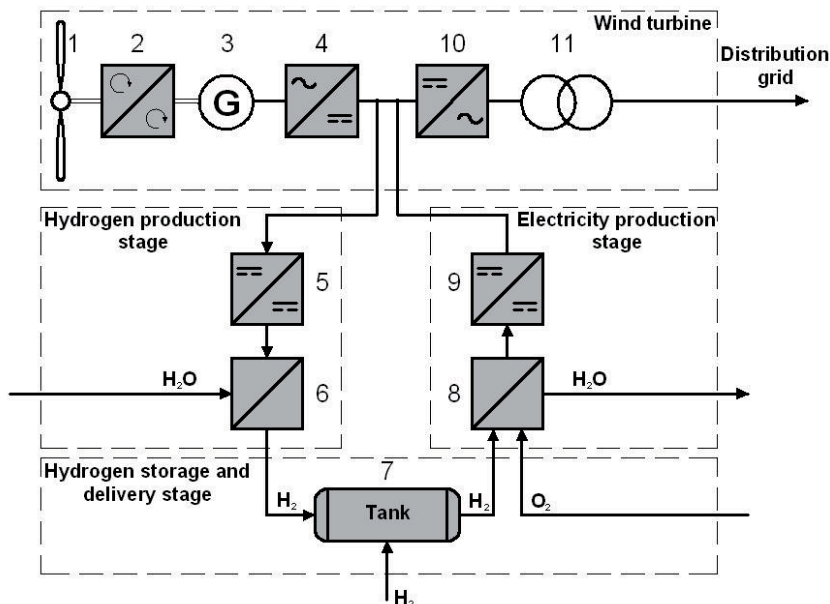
Wind turbine

1 2 3 G 4 10 11

Distribution grid

Hydrogen production stage

5

$H_2O$

6

Electricity production stage

9

8

$H_2O$

Hydrogen storage and delivery stage

7

$H_2$

Tank

$H_2$

$O_2$

$H_2$